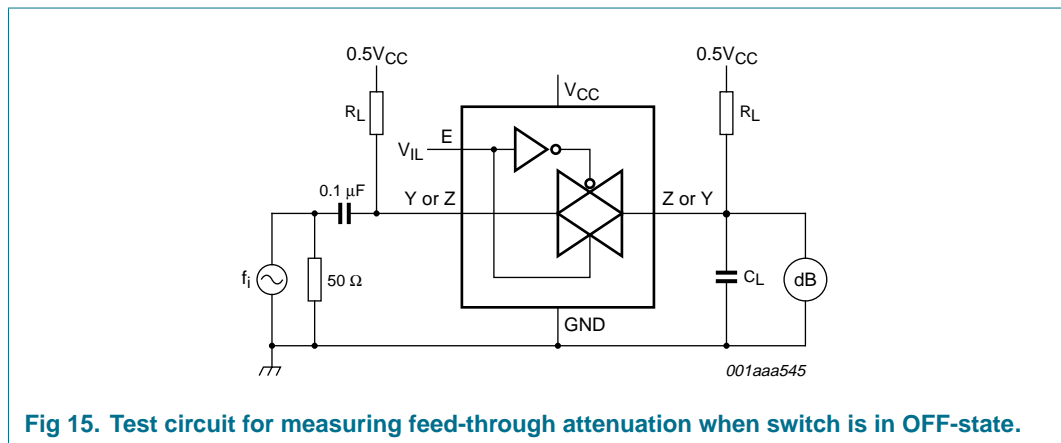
$0.5V_{CC}$

$R_L$

$V_{IL}$

E

$V_{CC}$

$0.5V_{CC}$

$R_L$

0.1 μF

Y or Z

Z or Y

$f_i$

50 Ω

$C_L$

dB

GND

001aaa545

Fig 15. Test circuit for measuring feed-through attenuation when switch is in OFF-state.